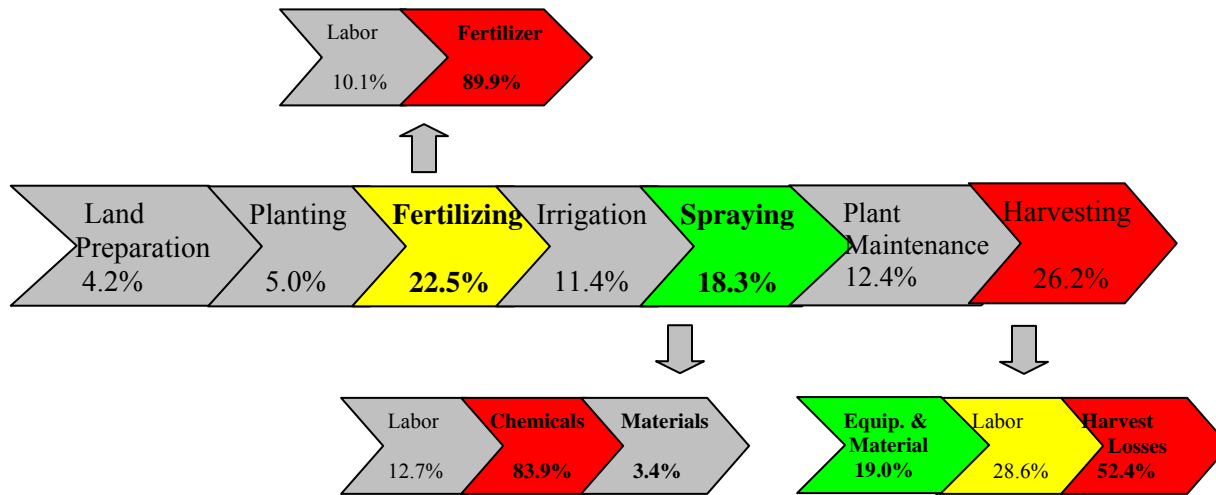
Labor
10.1%

Fertilizer
89.9%

Land Preparation
4.2%

Planting
5.0%

Fertilizing
22.5%

Irrigation
11.4%

Spraying
18.3%

Plant Maintenance
12.4%

Harvesting
26.2%

Labor
12.7%

Chemicals
83.9%

Materials
3.4%

Equip. & Material
19.0%

Labor
28.6%

Harvest Losses
52.4%